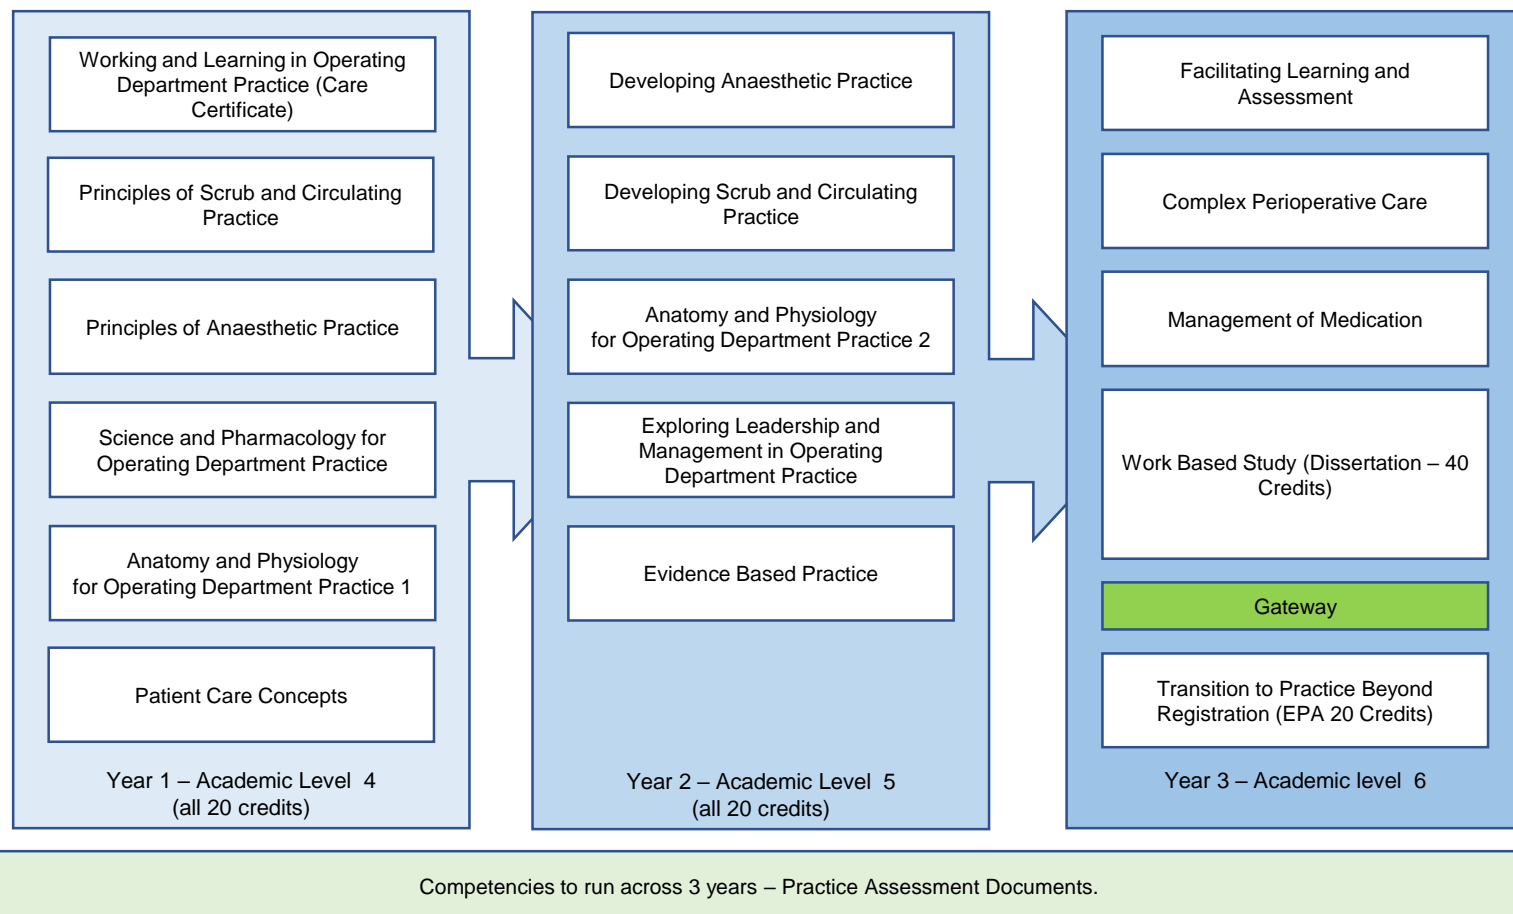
Working and Learning in Operating Department Practice (Care Certificate)

Principles of Scrub and Circulating Practice

Principles of Anaesthetic Practice

Science and Pharmacology for Operating Department Practice

Anatomy and Physiology for Operating Department Practice 1

Patient Care Concepts

Year 1 – Academic Level 4 (all 20 credits)

Developing Anaesthetic Practice

Developing Scrub and Circulating Practice

Anatomy and Physiology for Operating Department Practice 2

Exploring Leadership and Management in Operating Department Practice

Evidence Based Practice

Year 2 – Academic Level 5 (all 20 credits)

Facilitating Learning and Assessment

Complex Perioperative Care

Management of Medication

Work Based Study (Dissertation – 40 Credits)

Gateway

Transition to Practice Beyond Registration (EPA 20 Credits)

Year 3 – Academic level 6

Competencies to run across 3 years – Practice Assessment Documents.